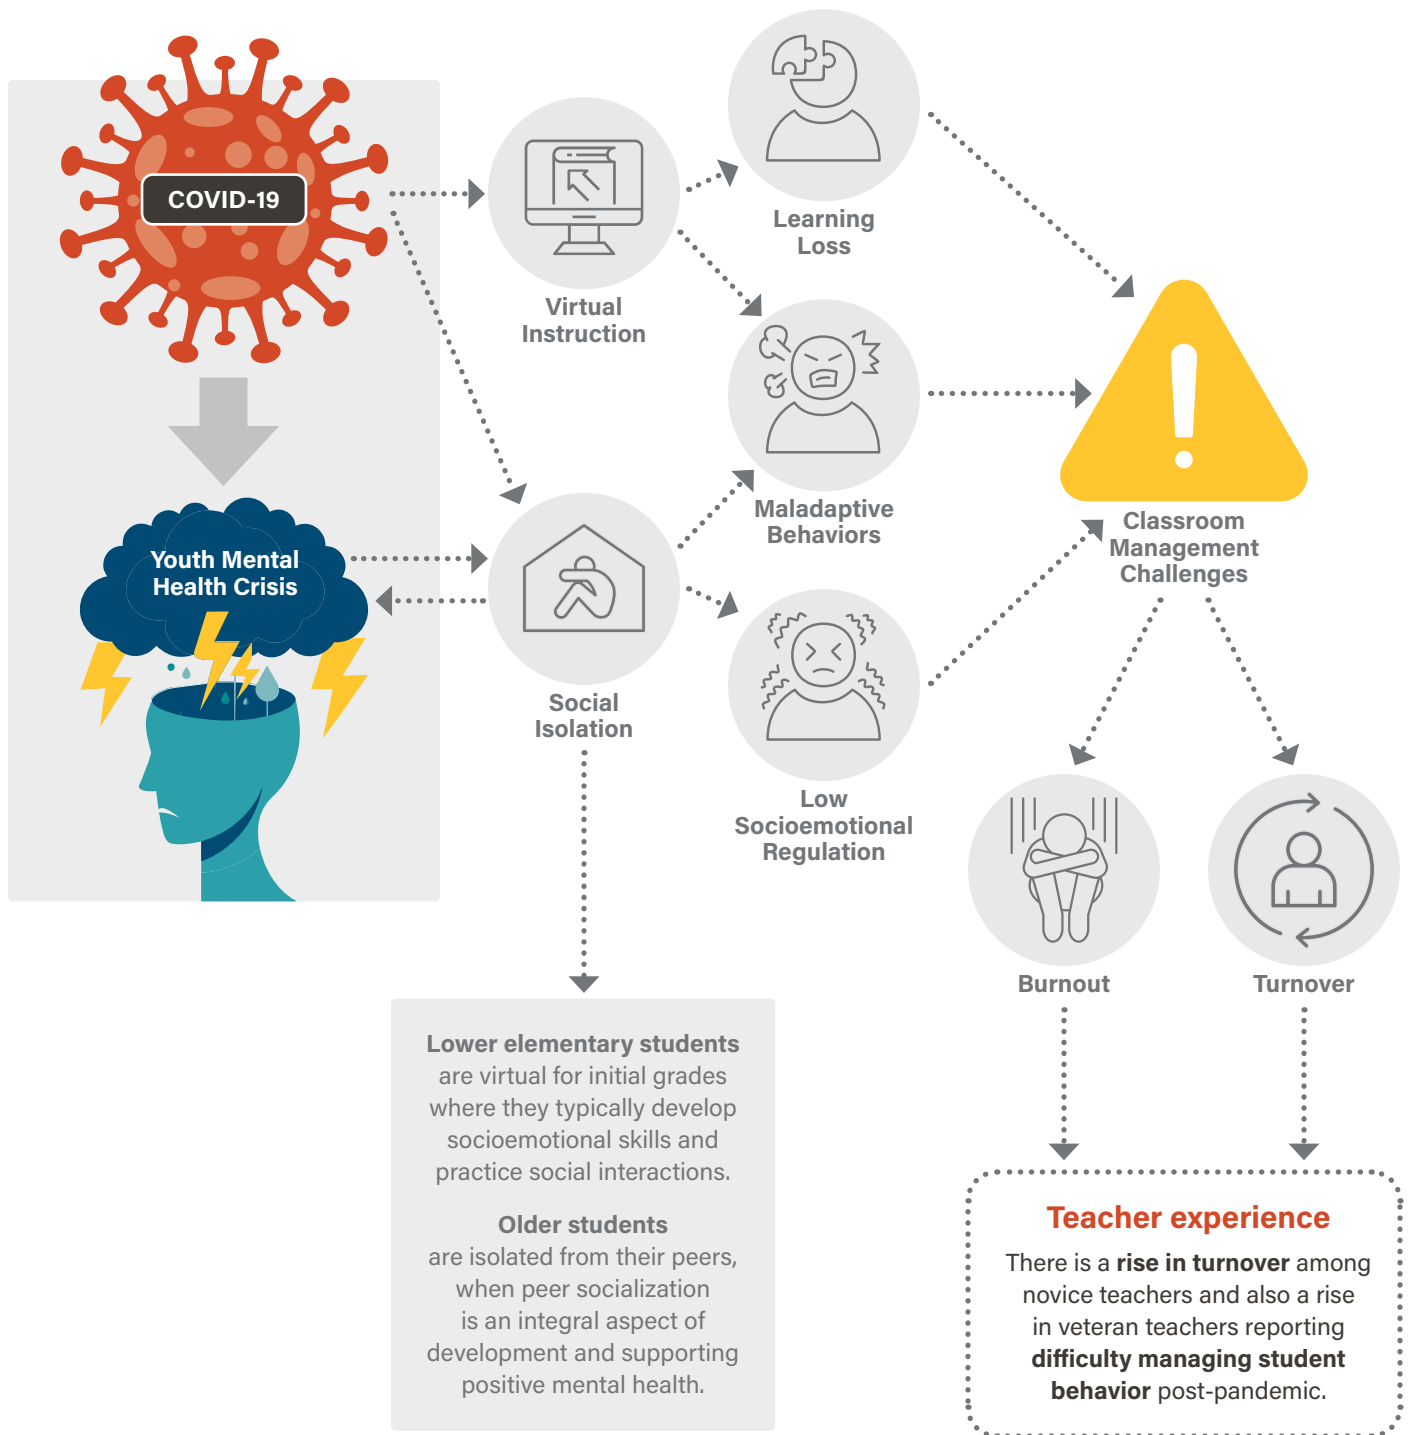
COVID-19

Youth Mental Health Crisis

Virtual Instruction

Learning Loss

Maladaptive Behaviors

Social Isolation

Low Socioemotional Regulation

Classroom Management Challenges

Burnout

Turnover

**Lower elementary students** are virtual for initial grades where they typically develop socioemotional skills and practice social interactions.

**Older students** are isolated from their peers, when peer socialization is an integral aspect of development and supporting positive mental health.

Teacher experience

There is a **rise in turnover** among novice teachers and also a rise in veteran teachers reporting **difficulty managing student behavior** post-pandemic.